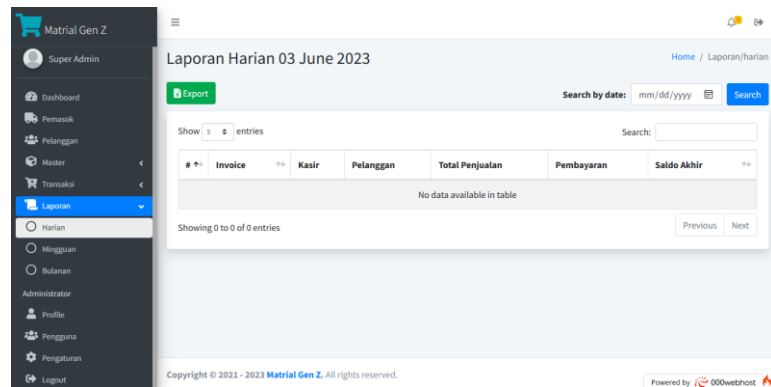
Matrial Gen Z

Super Admin

Dashboard
Pemasok
Pelanggan
Master
Transaksi
Laporan
Harian
Mingguan
Bulanan
Administrator
Profile
Pengguna
Pengaturan
Logout

Laporan Harian 03 June 2023

Home / Laporan/harian

Export

Search by date: mm/dd/yyyy Search

Show 5 entries

Search:

| # | Invoice | Kasir | Pelanggan | Total Penjualan | Pembayaran | Saldo Akhir |
|---|---|---|---|---|---|---|
| No data available in table | | | | | | |

Showing 0 to 0 of 0 entries

Previous Next

Copyright © 2021 - 2023 Matrial Gen Z. All rights reserved.

Powered by 000webhost